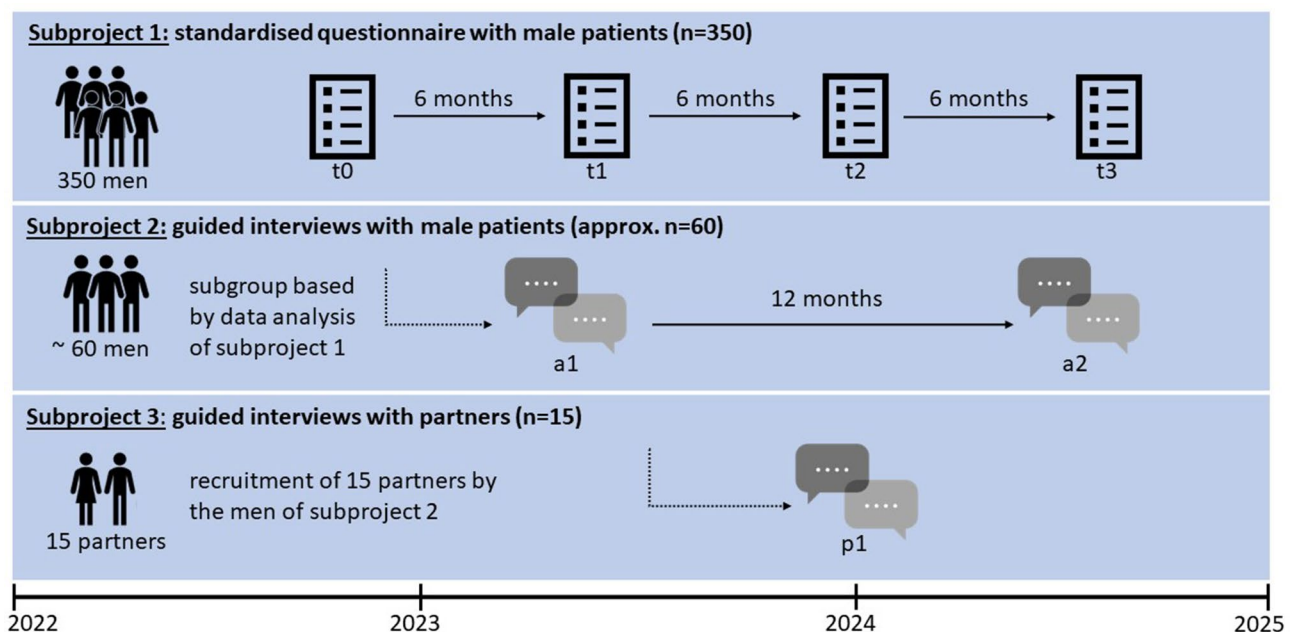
Subproject 1: standardised questionnaire with male patients (n=350)

350 men

t0

6 months

t1

6 months

t2

6 months

t3

Subproject 2: guided interviews with male patients (approx. n=60)

~ 60 men

subgroup based by data analysis of subproject 1

a1

12 months

a2

Subproject 3: guided interviews with partners (n=15)

15 partners

recruitment of 15 partners by the men of subproject 2

p1

2022

2023

2024

2025